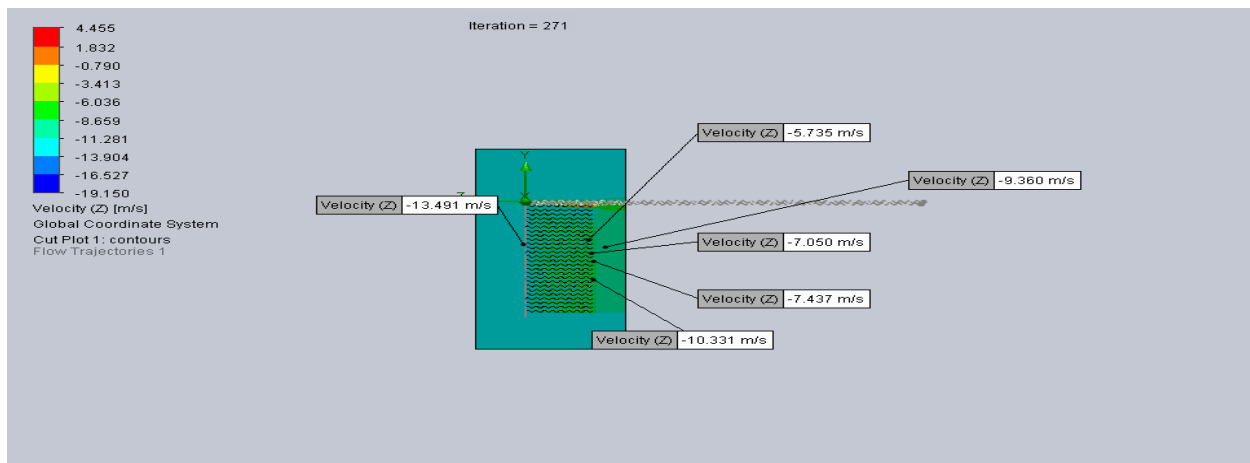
4.455
1.832
-0.790
-3.413
-6.036
-8.659
-11.281
-13.904
-16.527
-19.150
Velocity (Z) [m/s]
Global Coordinate System
Cut Plot 1: contours
Flow Trajectories 1

Iteration = 271

Y
Z

Velocity (Z) -5.735 m/s

Velocity (Z) -9.360 m/s

Velocity (Z) -13.491 m/s

Velocity (Z) -7.050 m/s

Velocity (Z) -7.437 m/s

Velocity (Z) -10.331 m/s